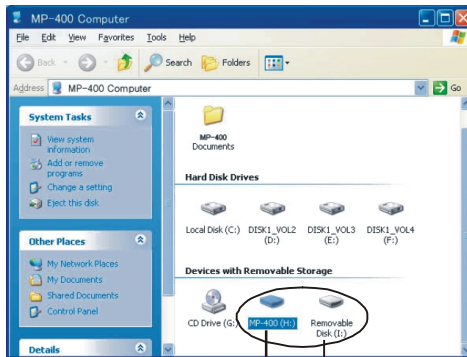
MP-400 Computer

File Edit View Favorites Tools Help

Back Search Folders

Address MP-400 Computer Go

System Tasks

View system information

Add or remove programs

Change a setting

Eject this disk

Other Places

My Network Places

My Documents

Shared Documents

Control Panel

Details

MP-400 Documents

Hard Disk Drives

Local Disk (C:)

DISK1_VOL2 (D:)

DISK1_VOL3 (E:)

DISK1_VOL4 (F:)

Devices with Removable Storage

CD Drive (G:)

MP-400 (H:)

Removable Disk (I:)